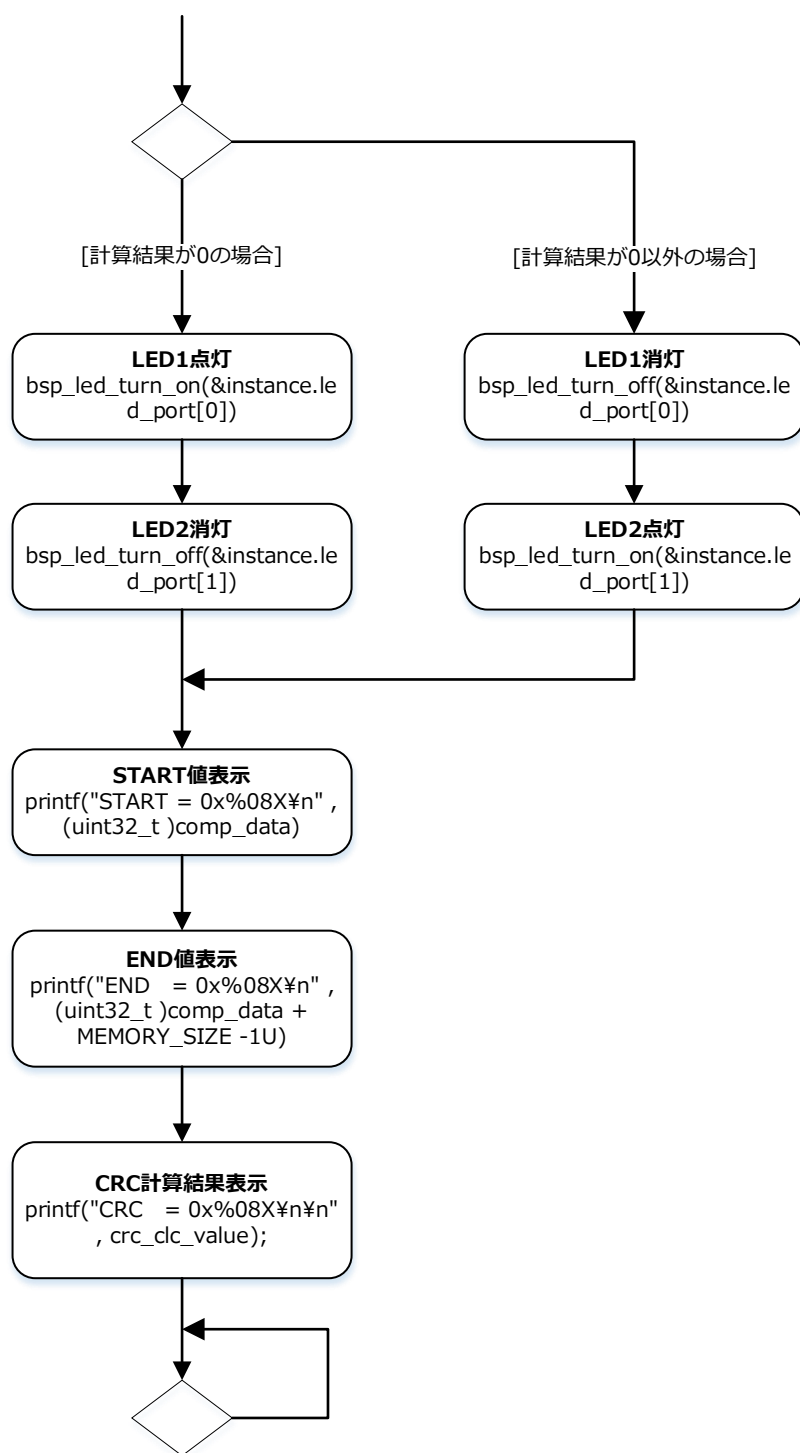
[計算結果が0の場合]

[計算結果が0以外の場合]

LED1点灯
bsp_led_turn_on(&instance.led_port[0])

LED1消灯
bsp_led_turn_off(&instance.led_port[0])

LED2消灯
bsp_led_turn_off(&instance.led_port[1])

LED2点灯
bsp_led_turn_on(&instance.led_port[1])

START値表示
printf("START = 0x%08X¥n" , (uint32_t )comp_data)

END値表示
printf("END = 0x%08X¥n" , (uint32_t )comp_data + MEMORY_SIZE -1U)

CRC計算結果表示
printf("CRC = 0x%08X¥n¥n" , crc_clc_value);